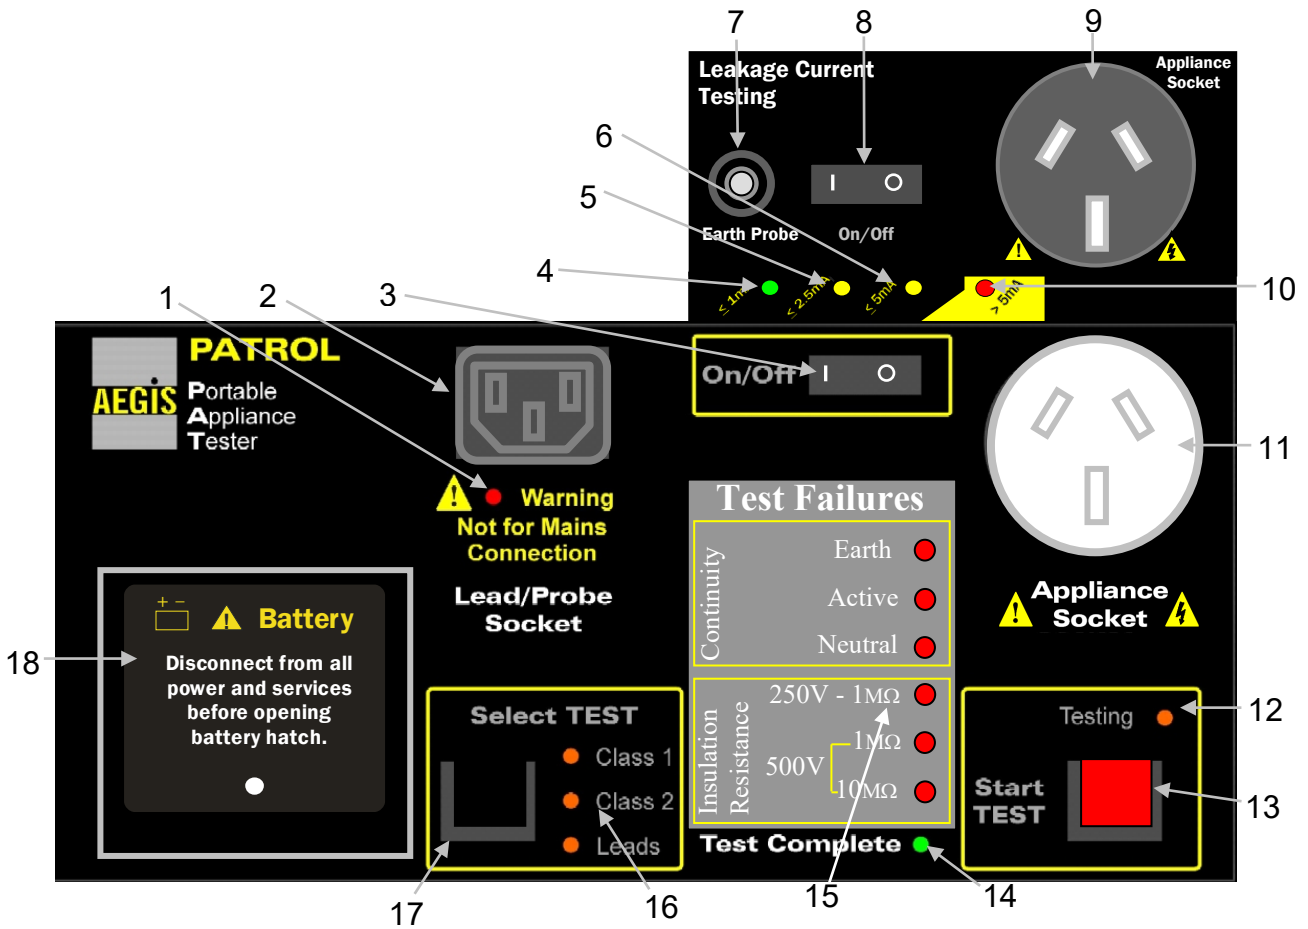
7 8 9

Leakage Current Testing

Appliance Socket

6

5

Earth Probe

On/Off

4

$\leq$ 1mA $\leq$ 2.5mA $\leq$ 5mA $>$ 5mA

10

1 2 3

PATROL

AEGIS

Portable Appliance Tester

On/Off I O

11

Warning Not for Mains Connection

Test Failures

Continuity

Earth

Active

Neutral

Lead/Probe Socket

Appliance Socket

18

Battery

Disconnect from all power and services before opening battery hatch.

Select TEST

Class 1

Class 2

Leads

Insulation Resistance

250V - 1MΩ

500V

1MΩ

10MΩ

Testing

12

Start TEST

13

Test Complete

17 16 15 14